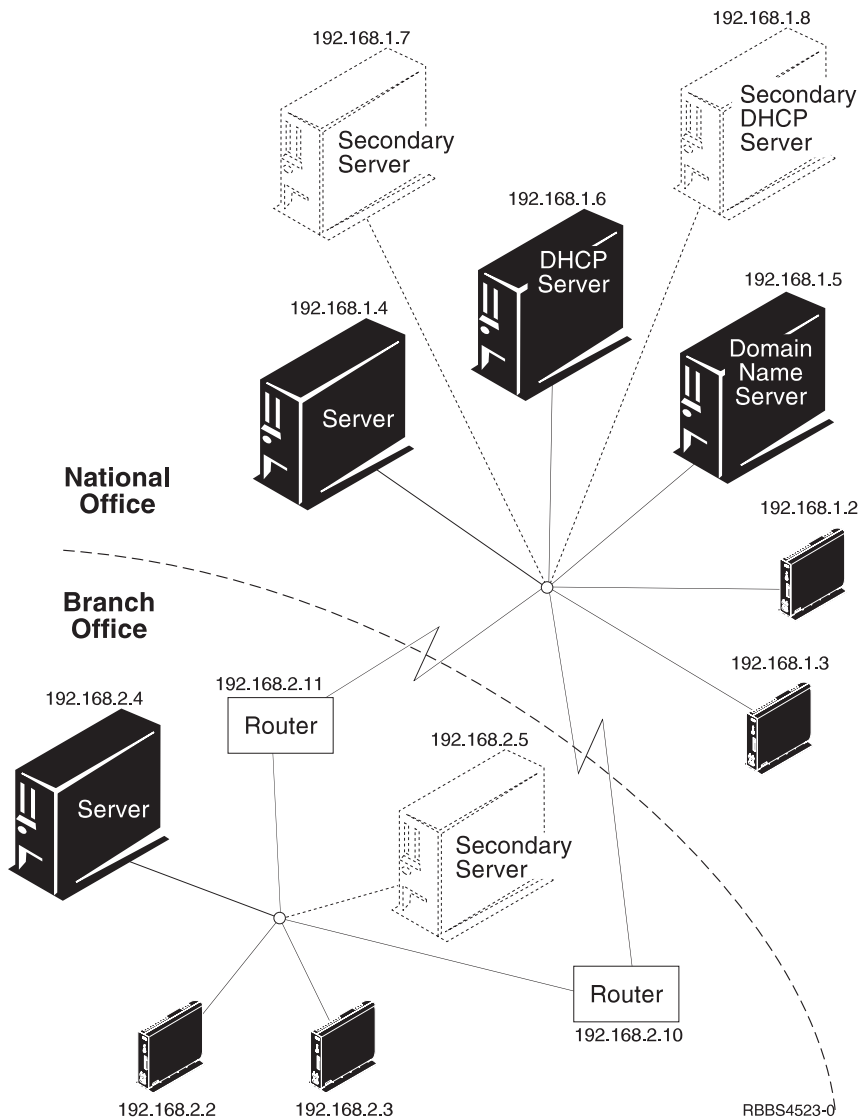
192.168.1.7
Secondary Server

192.168.1.8
Secondary DHCP Server

192.168.1.6
DHCP Server

192.168.1.4
Server

192.168.1.5
Domain Name Server

National Office

192.168.1.2

Branch Office

192.168.1.3

192.168.2.4
Server

192.168.2.11
Router

192.168.2.5
Secondary Server

Router
192.168.2.10

192.168.2.2

192.168.2.3

RBBS4523-0